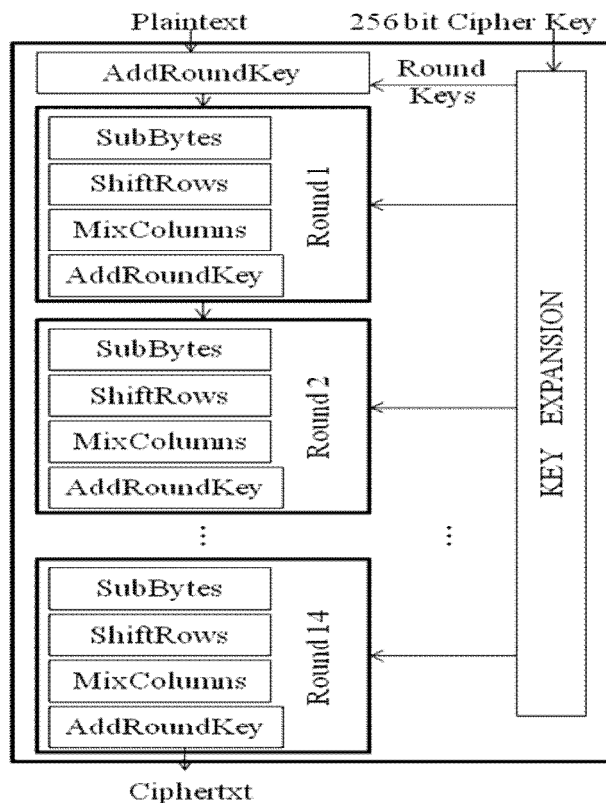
Plaintext

256 bit Cipher Key

AddRoundKey

Round Keys

SubBytes

ShiftRows

MixColumns

AddRoundKey

Round 1

SubBytes

ShiftRows

MixColumns

AddRoundKey

Round 2

⋮

⋮

SubBytes

ShiftRows

MixColumns

AddRoundKey

Round 14

KEY EXPANSION

Ciphertxt